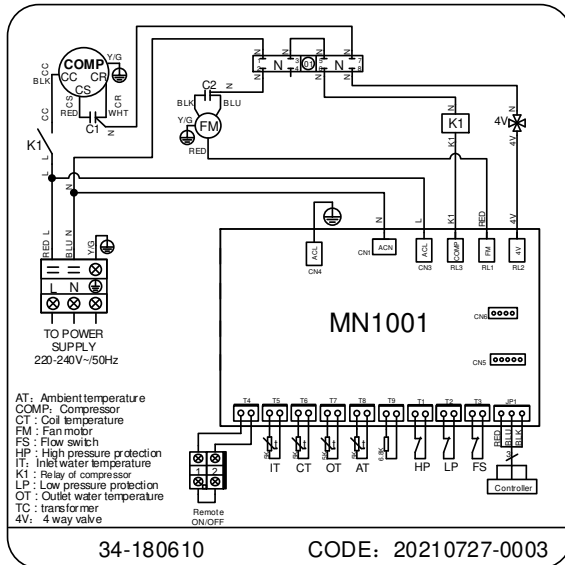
COMP
CC CR
CS
BLK
Y/G
CC
CS
CR
RED
WHT
C1
C2
BLK BLU
Y/G
FM
RED
N N N N N N N
OT
K1
K1
4V
4V
K1
L L
N N
RED L
BLU N
Y/G
L N
TO POWER SUPPLY
220-240V~/50Hz
N L K1 RED 4V
ACL
CN4
ACN
CN1
ACL
CN3
COMP
RL3
FM
RL1
4V
RL2
MN1001
CN6
CN5
AT: Ambient temperature
COMP: Compressor
CT : Coil temperature
FM : Fan motor
FS : Flow switch
HP : High pressure protection
IT: Inlet water temperature
K1 : Relay of compressor
LP : Low pressure protection
OT : Outlet water temperature
TC : transformer
4V: 4 way valve
T4 T5 T6 T7 T8 T9 T1 T2 T3 JP1
IT CT OT AT HP LP FS
RED BLU BLK
1 2
Remote ON/OFF
Controller
34-180610
CODE：20210727-0003